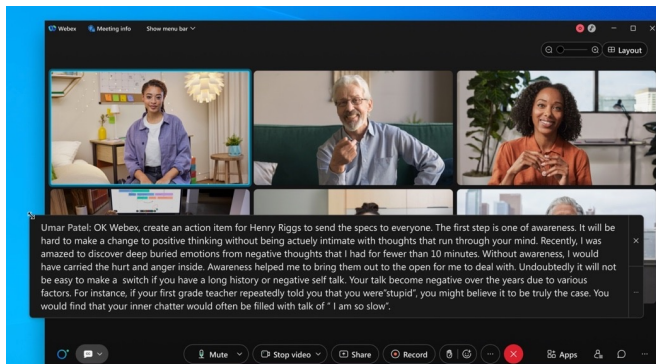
Webex
Meeting info
Show menu bar
Layout

Umar Patel: OK Webex, create an action item for Henry Riggs to send the specs to everyone. The first step is one of awareness. It will be hard to make a change to positive thinking without being actuely intimate with thoughts that run through your mind. Recently, I was amazed to discover deep buried emotions from negative thoughts that I had for fewer than 10 minutes. Without awareness, I would have carried the hurt and anger inside. Awareness helped me to bring them out to the open for me to deal with. Undoubtedly it will not be easy to make a switch if you have a long history or negative self talk. Your talk become negative over the years due to various factors. For instance, if your first grade teacher repeatedly told you that you were"stupid", you might believe it to be truly the case. You would find that your inner chatter would often be filled with talk of " I am so slow".

Mute
Stop video
Share
Record
Apps